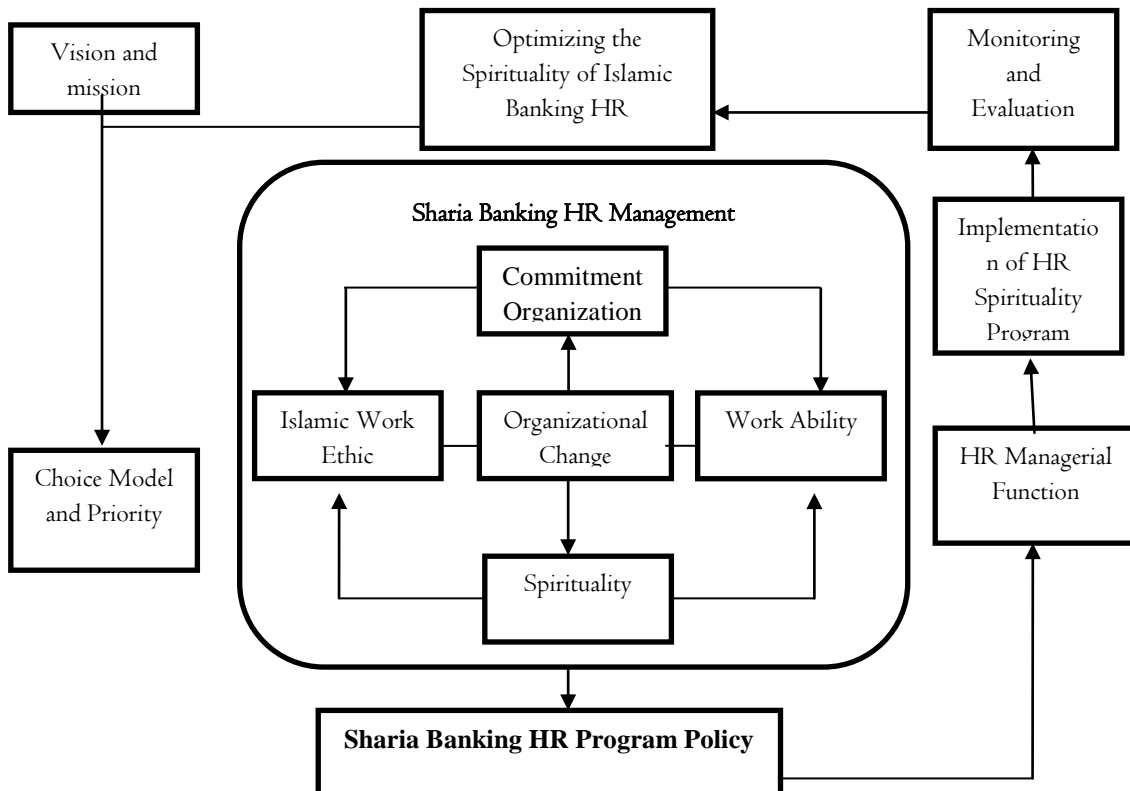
Vision and mission

Optimizing the Spirituality of Islamic Banking HR

Monitoring and Evaluation

Sharia Banking HR Management

Commitment Organization

Implementation of HR Spirituality Program

Islamic Work Ethic

Organizational Change

Work Ability

Choice Model and Priority

HR Managerial Function

Spirituality

Sharia Banking HR Program Policy